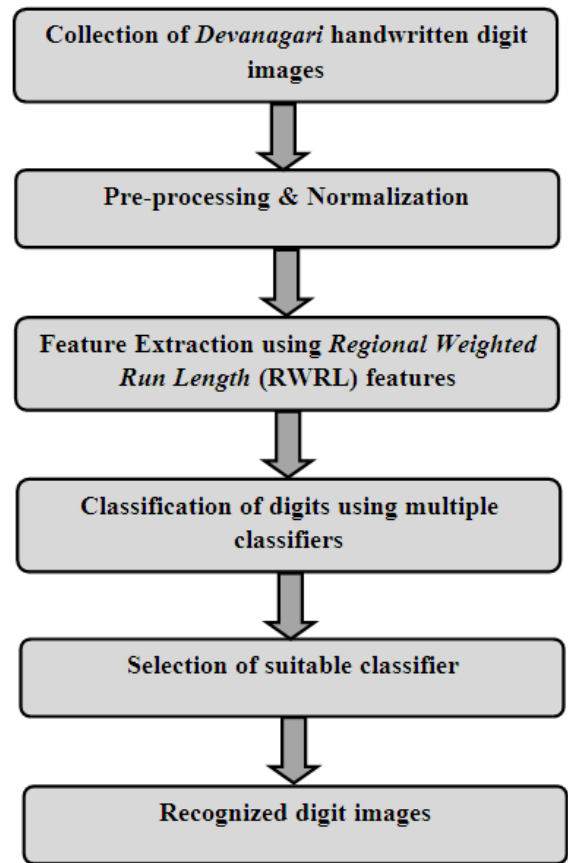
Collection of Devanagari handwritten digit images

Pre-processing & Normalization

Feature Extraction using Regional Weighted Run Length (RWRL) features

Classification of digits using multiple classifiers

Selection of suitable classifier

Recognized digit images